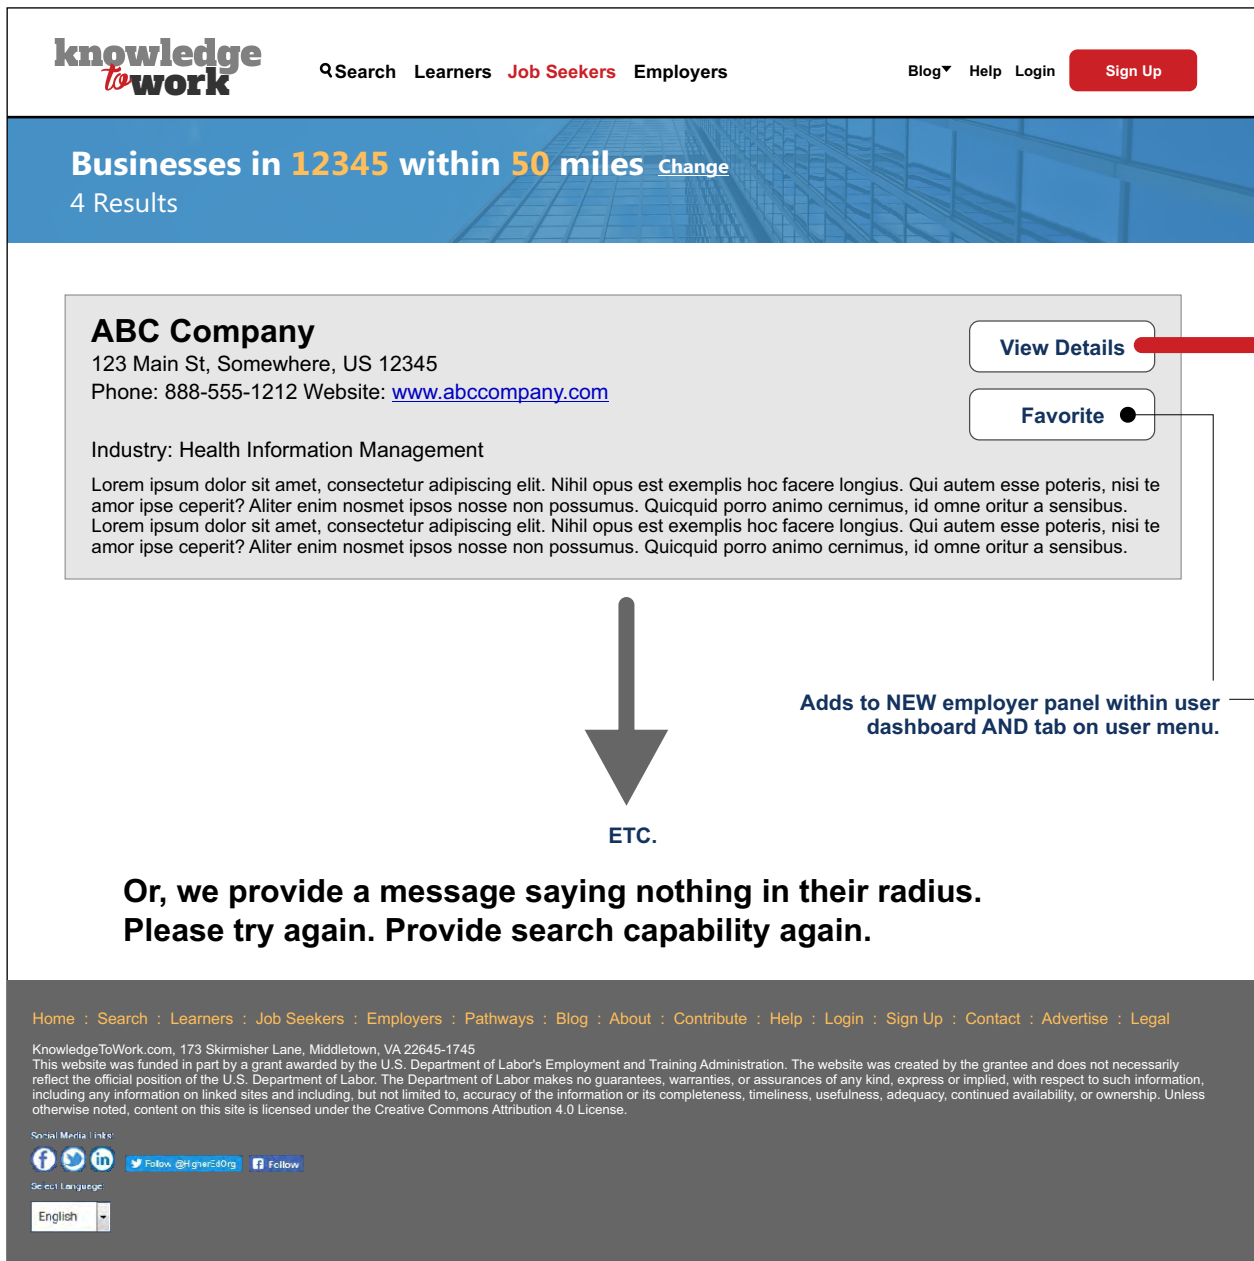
knowledge to work

Search Learners Job Seekers Employers

Blog Help Login Sign Up

Businesses in 12345 within 50 miles Change
4 Results

ABC Company
123 Main St, Somewhere, US 12345
Phone: 888-555-1212 Website: www.abccompany.com

View Details

Favorite

Industry: Health Information Management

Lorem ipsum dolor sit amet, consectetur adipiscing elit. Nihil opus est exemplis hoc facere longius. Qui autem esse poteris, nisi te amor ipse ceperit? Aliter enim nosmet ipsos nosse non possumus. Quicquid porro animo cernimus, id omne oritur a sensibus. Lorem ipsum dolor sit amet, consectetur adipiscing elit. Nihil opus est exemplis hoc facere longius. Qui autem esse poteris, nisi te amor ipse ceperit? Aliter enim nosmet ipsos nosse non possumus. Quicquid porro animo cernimus, id omne oritur a sensibus.

Adds to NEW employer panel within user dashboard AND tab on user menu.

ETC.

Or, we provide a message saying nothing in their radius. Please try again. Provide search capability again.

Home : Search : Learners : Job Seekers : Employers : Pathways : Blog : About : Contribute : Help : Login : Sign Up : Contact : Advertise : Legal

KnowledgeToWork.com, 173 Skirmisher Lane, Middletown, VA 22645-1745
This website was funded in part by a grant awarded by the U.S. Department of Labor's Employment and Training Administration. The website was created by the grantee and does not necessarily reflect the official position of the U.S. Department of Labor. The Department of Labor makes no guarantees, warranties, or assurances of any kind, express or implied, with respect to such information, including any information on linked sites and including, but not limited to, accuracy of the information or its completeness, timeliness, usefulness, adequacy, continued availability, or ownership. Unless otherwise noted, content on this site is licensed under the Creative Commons Attribution 4.0 License.

Social Media Links:

Follow @HigherEdOrg Follow

Select Language:

English